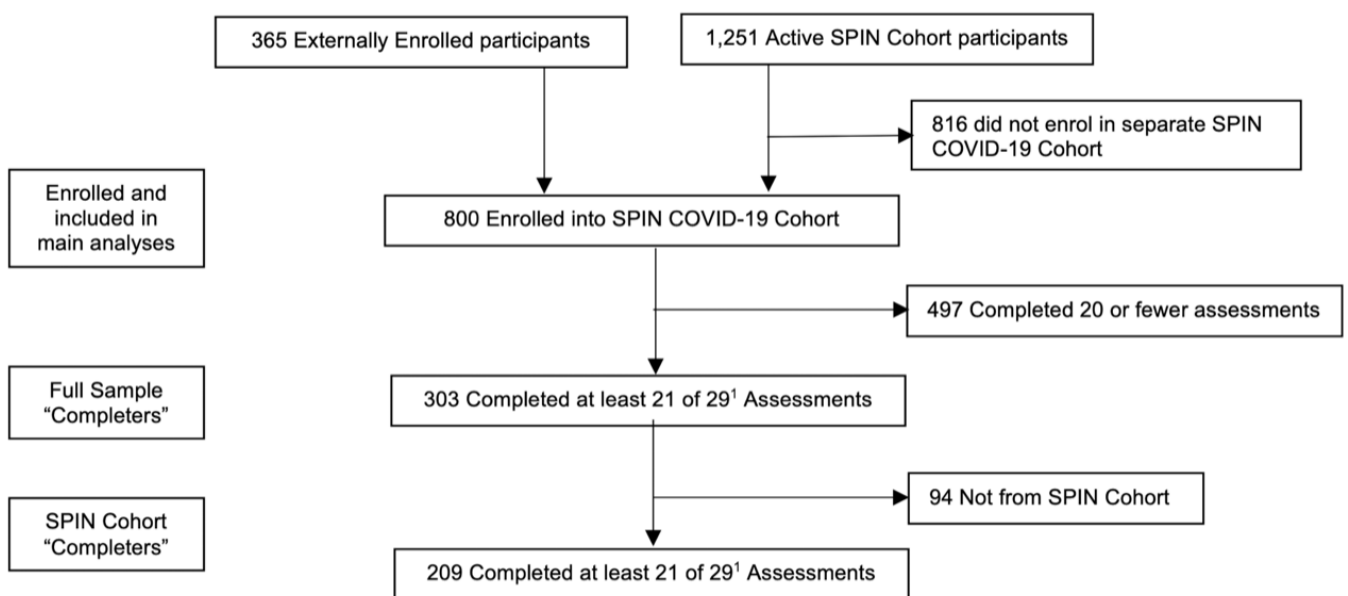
365 Externally Enrolled participants

1,251 Active SPIN Cohort participants

816 did not enrol in separate SPIN COVID-19 Cohort

Enrolled and included in main analyses

800 Enrolled into SPIN COVID-19 Cohort

497 Completed 20 or fewer assessments

Full Sample "Completers"

303 Completed at least 21 of $29^1$ Assessments

94 Not from SPIN Cohort

SPIN Cohort "Completers"

209 Completed at least 21 of $29^1$ Assessments